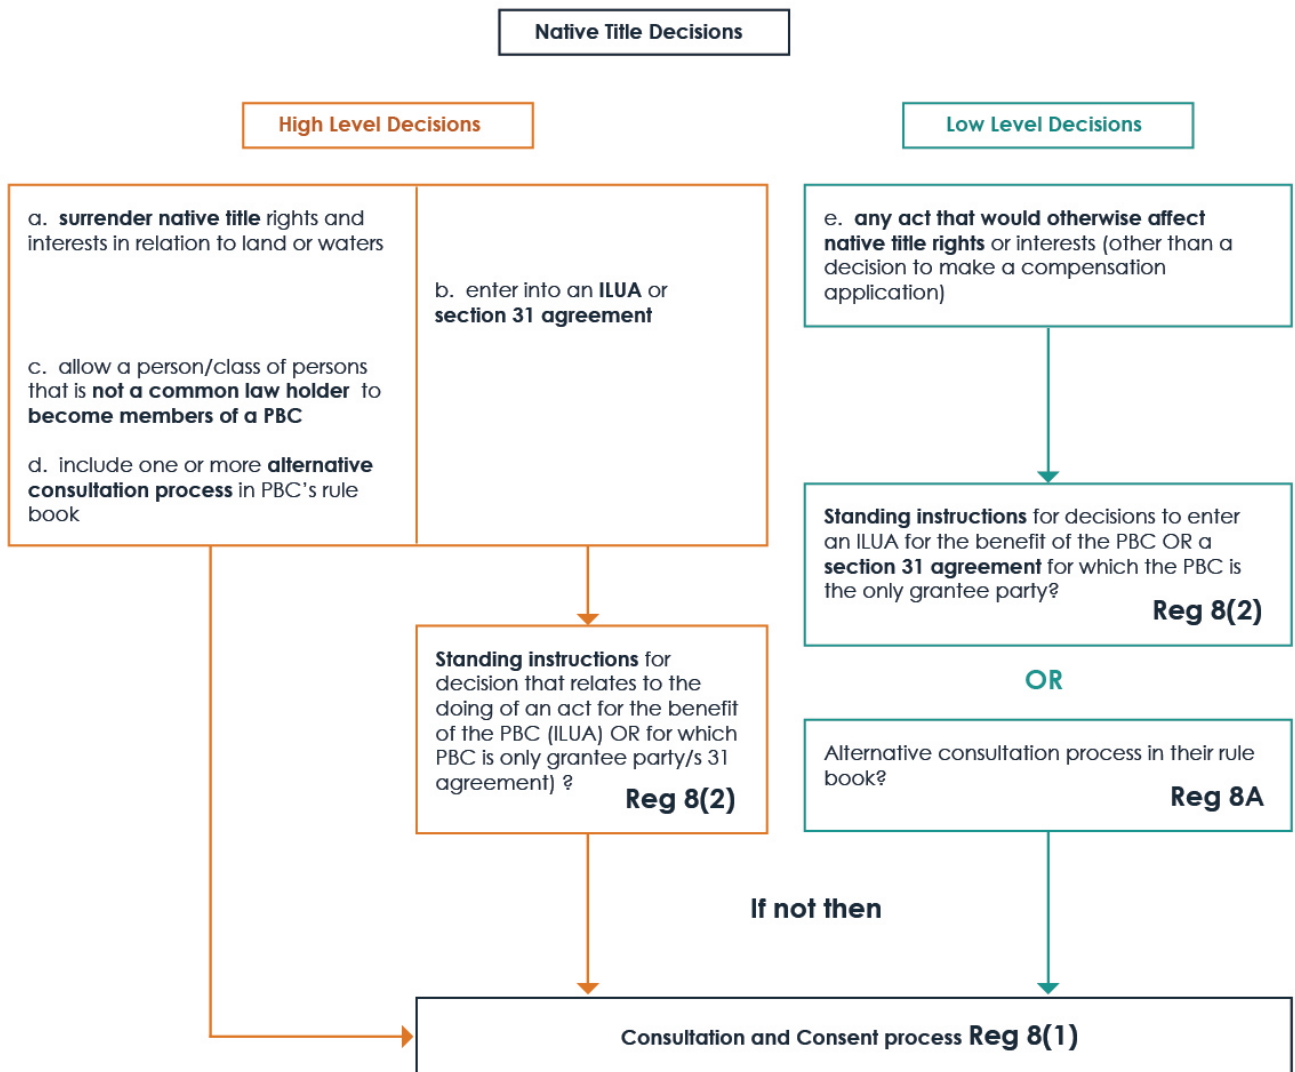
Native Title Decisions

High Level Decisions

Low Level Decisions

a. surrender native title rights and interests in relation to land or waters

b. enter into an ILUA or section 31 agreement

c. allow a person/class of persons that is not a common law holder to become members of a PBC

d. include one or more alternative consultation process in PBC's rule book

e. any act that would otherwise affect native title rights or interests (other than a decision to make a compensation application)

Standing instructions for decisions to enter an ILUA for the benefit of the PBC OR a section 31 agreement for which the PBC is the only grantee party? Reg 8(2)

OR

Alternative consultation process in their rule book? Reg 8A

Standing instructions for decision that relates to the doing of an act for the benefit of the PBC (ILUA) OR for which PBC is only grantee party/s 31 agreement) ? Reg 8(2)

If not then

Consultation and Consent process Reg 8(1)